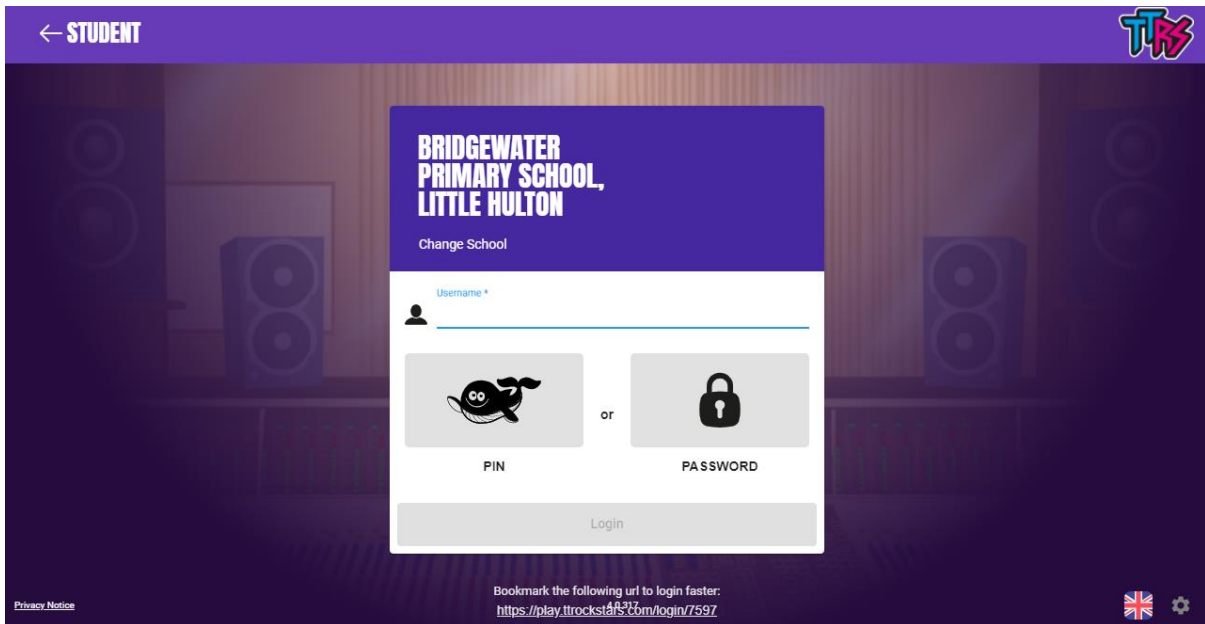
← STUDENT

TTRS

BRIDGEWATER PRIMARY SCHOOL, LITTLE HULTON

Change School

Username *

PIN

or

PASSWORD

Login

Privacy Notice

Bookmark the following url to login faster:
https://play.ttrockstars.com/login/7597

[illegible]